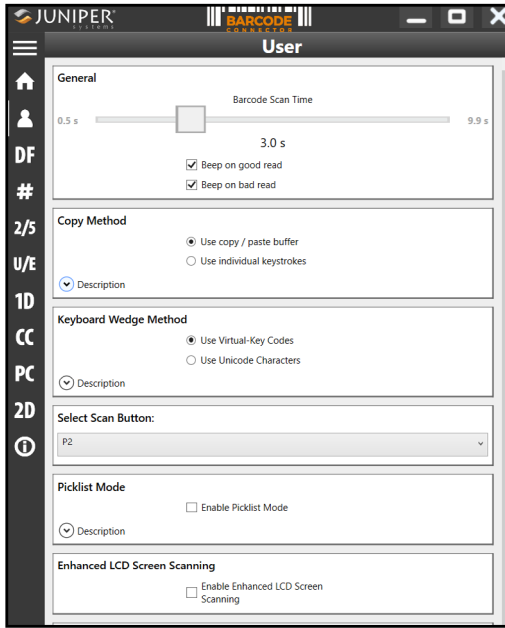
JUNIPER systems

BARCODE CONNECTOR

User

DF
#
2/5
U/E
1D
CC
PC
2D

General

Barcode Scan Time

0.5 s

9.9 s

3.0 s

Beep on good read

Beep on bad read

Copy Method

Use copy / paste buffer

Use individual keystrokes

Description

Keyboard Wedge Method

Use Virtual-Key Codes

Use Unicode Characters

Description

Select Scan Button:

P2

Picklist Mode

Enable Picklist Mode

Description

Enhanced LCD Screen Scanning

Enable Enhanced LCD Screen Scanning